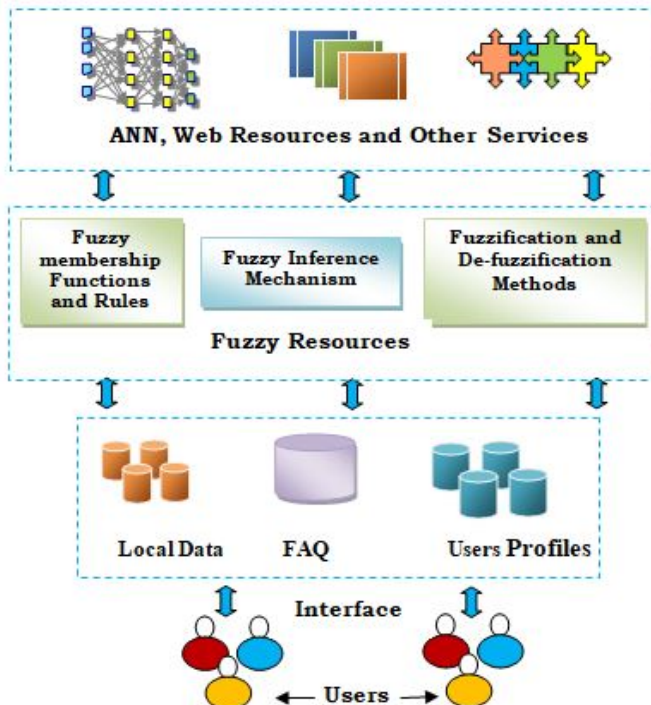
ANN, Web Resources and Other Services

Fuzzy membership Functions and Rules

Fuzzy Inference Mechanism

Fuzzification and De-fuzzification Methods

Fuzzy Resources

Local Data

FAQ

Users Profiles

Interface

Users